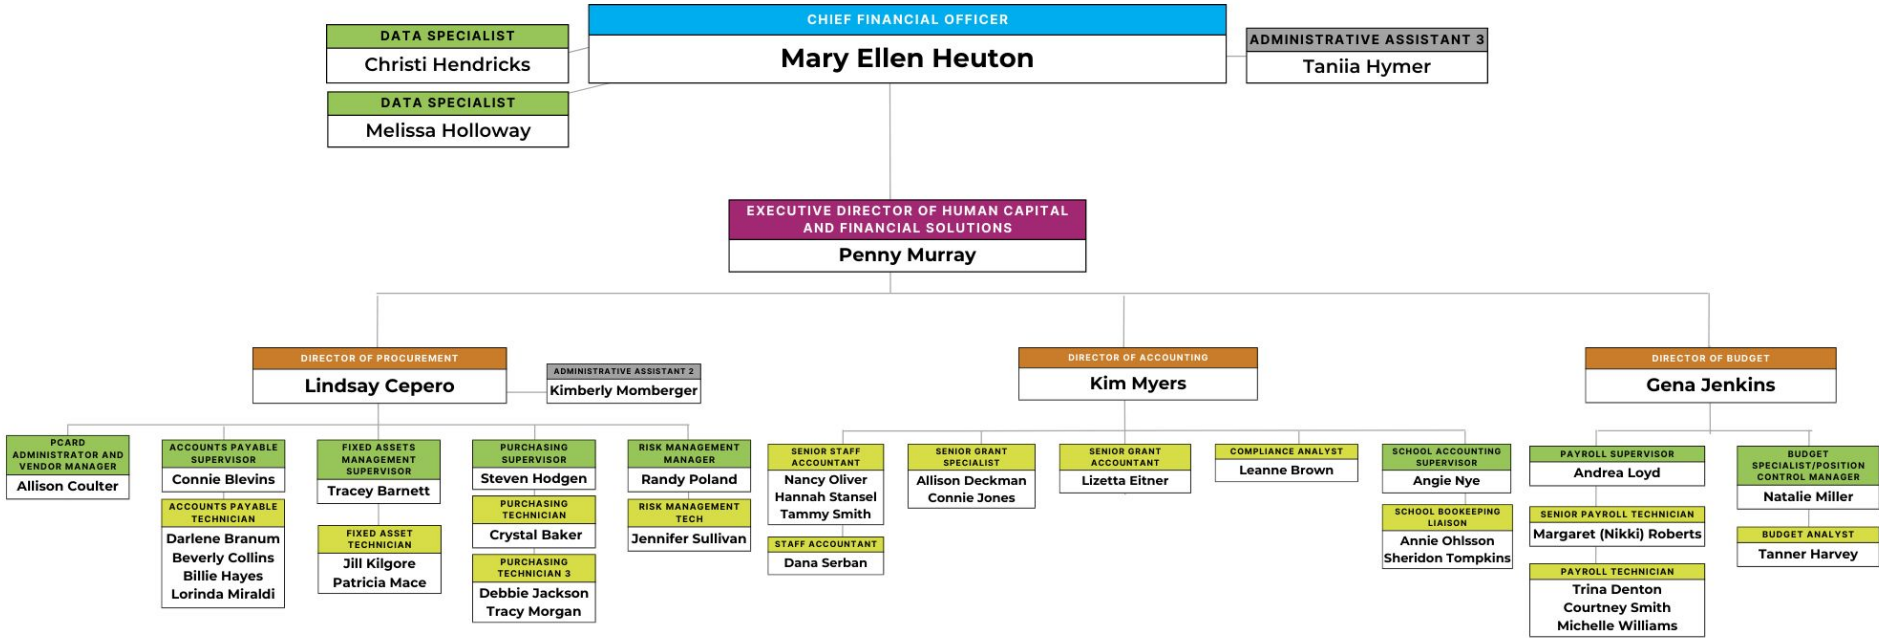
CHIEF FINANCIAL OFFICER
Mary Ellen Heuton

DATA SPECIALIST
Christi Hendricks

DATA SPECIALIST
Melissa Holloway

ADMINISTRATIVE ASSISTANT 3
Taniia Hymer

EXECUTIVE DIRECTOR OF HUMAN CAPITAL AND FINANCIAL SOLUTIONS
Penny Murray

DIRECTOR OF PROCUREMENT
Lindsay Cepero

ADMINISTRATIVE ASSISTANT 2
Kimberly Momberger

DIRECTOR OF ACCOUNTING
Kim Myers

DIRECTOR OF BUDGET
Gena Jenkins

PCARD ADMINISTRATOR AND VENDOR MANAGER
Allison Coulter

ACCOUNTS PAYABLE SUPERVISOR
Connie Blevins

ACCOUNTS PAYABLE TECHNICIAN
Darlene Branum
Beverly Collins
Billie Hayes
Lorinda Miraldi

FIXED ASSETS MANAGEMENT SUPERVISOR
Tracey Barnett

FIXED ASSET TECHNICIAN
Jill Kilgore
Patricia Mace

PURCHASING SUPERVISOR
Steven Hodgen

PURCHASING TECHNICIAN
Crystal Baker

PURCHASING TECHNICIAN 3
Debbie Jackson
Tracy Morgan

RISK MANAGEMENT MANAGER
Randy Poland

RISK MANAGEMENT TECH
Jennifer Sullivan

SENIOR STAFF ACCOUNTANT
Nancy Oliver
Hannah Stansel
Tammy Smith

STAFF ACCOUNTANT
Dana Serban

SENIOR GRANT SPECIALIST
Allison Deckman
Connie Jones

SENIOR GRANT ACCOUNTANT
Lizetta Eitner

COMPLIANCE ANALYST
Leanne Brown

SCHOOL ACCOUNTING SUPERVISOR
Angie Nye

SCHOOL BOOKEEPING LIAISON
Annie Ohlsson
Sheridon Tompkins

PAYROLL SUPERVISOR
Andrea Loyd

SENIOR PAYROLL TECHNICIAN
Margaret (Nikki) Roberts

PAYROLL TECHNICIAN
Trina Denton
Courtney Smith
Michelle Williams

BUDGET SPECIALIST/POSITION CONTROL MANAGER
Natalie Miller

BUDGET ANALYST
Tanner Harvey